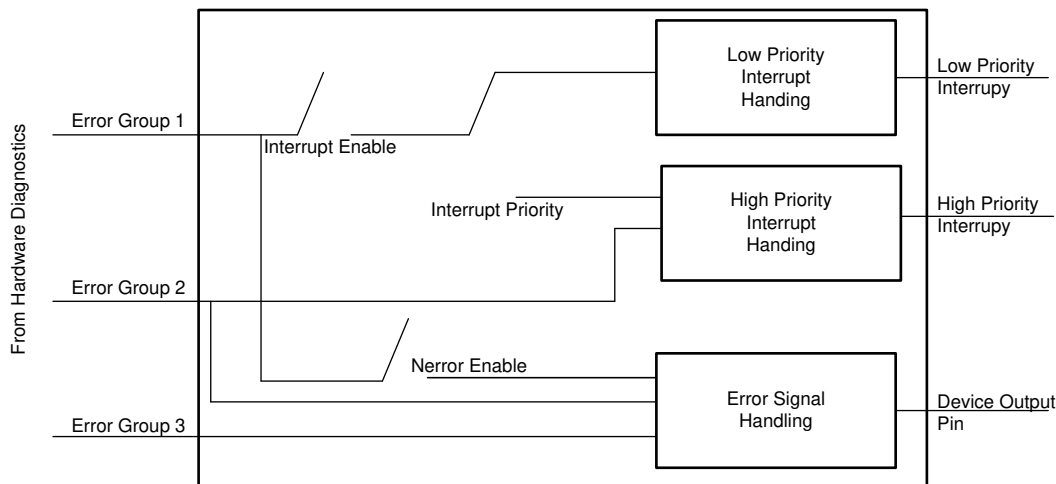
From Hardware Diagnostics

Error Group 1

Interrupt Enable

Low Priority Interrupt Handing

Low Priority Interrupy

Interrupt Priority

High Priority Interrupt Handing

High Priority Interrupy

Error Group 2

Nerror Enable

Error Signal Handling

Device Output Pin

Error Group 3